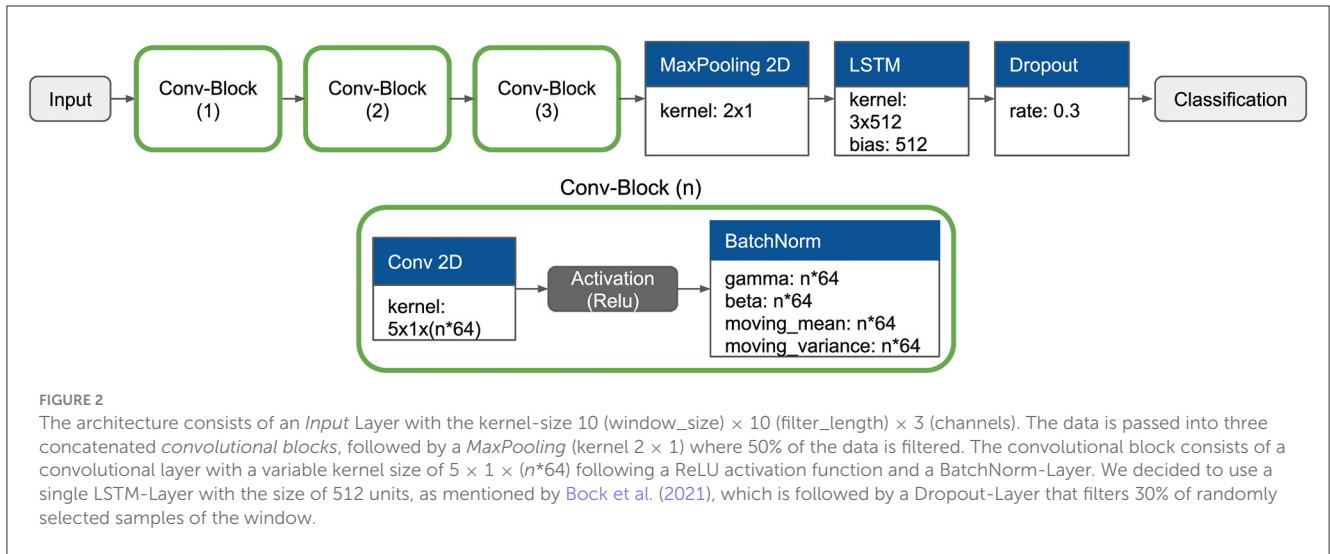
Input

Conv-Block (1)

Conv-Block (2)

Conv-Block (3)

MaxPooling 2D
kernel: 2x1

LSTM
kernel: 3x512
bias: 512

Dropout
rate: 0.3

Classification

Conv-Block (n)

Conv 2D
kernel: 5x1x(n*64)

Activation (Relu)

BatchNorm
gamma: n*64
beta: n*64
moving_mean: n*64
moving_variance: n*64

FIGURE 2
The architecture consists of an *Input* Layer with the kernel-size 10 (window_size) $\times$ 10 (filter_length) $\times$ 3 (channels). The data is passed into three concatenated *convolutional blocks*, followed by a *MaxPooling* (kernel $2 \times 1$) where 50% of the data is filtered. The convolutional block consists of a convolutional layer with a variable kernel size of $5 \times 1 \times$ ($n$*64) following a ReLU activation function and a BatchNorm-Layer. We decided to use a single LSTM-Layer with the size of 512 units, as mentioned by Bock et al. (2021), which is followed by a Dropout-Layer that filters 30% of randomly selected samples of the window.